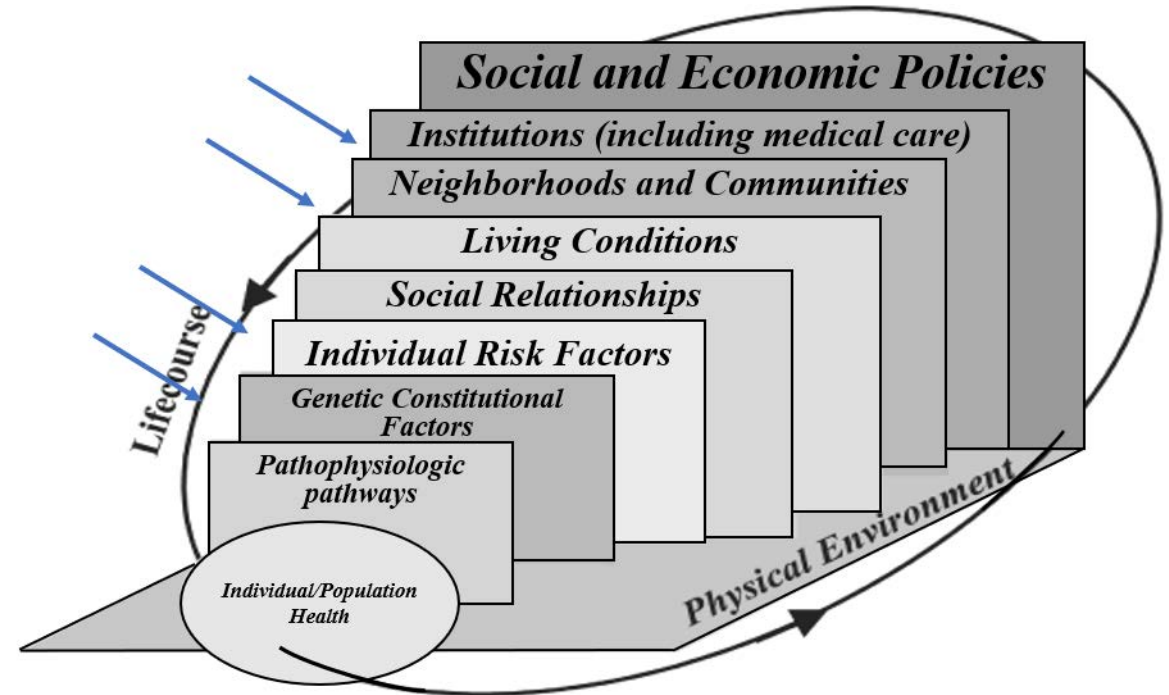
Social and Economic Policies

Institutions (including medical care)

Neighborhoods and Communities

Living Conditions

Social Relationships

Individual Risk Factors

Genetic Constitutional Factors

Pathophysiologic pathways

Individual/Population Health

Lifecourse

Physical Environment